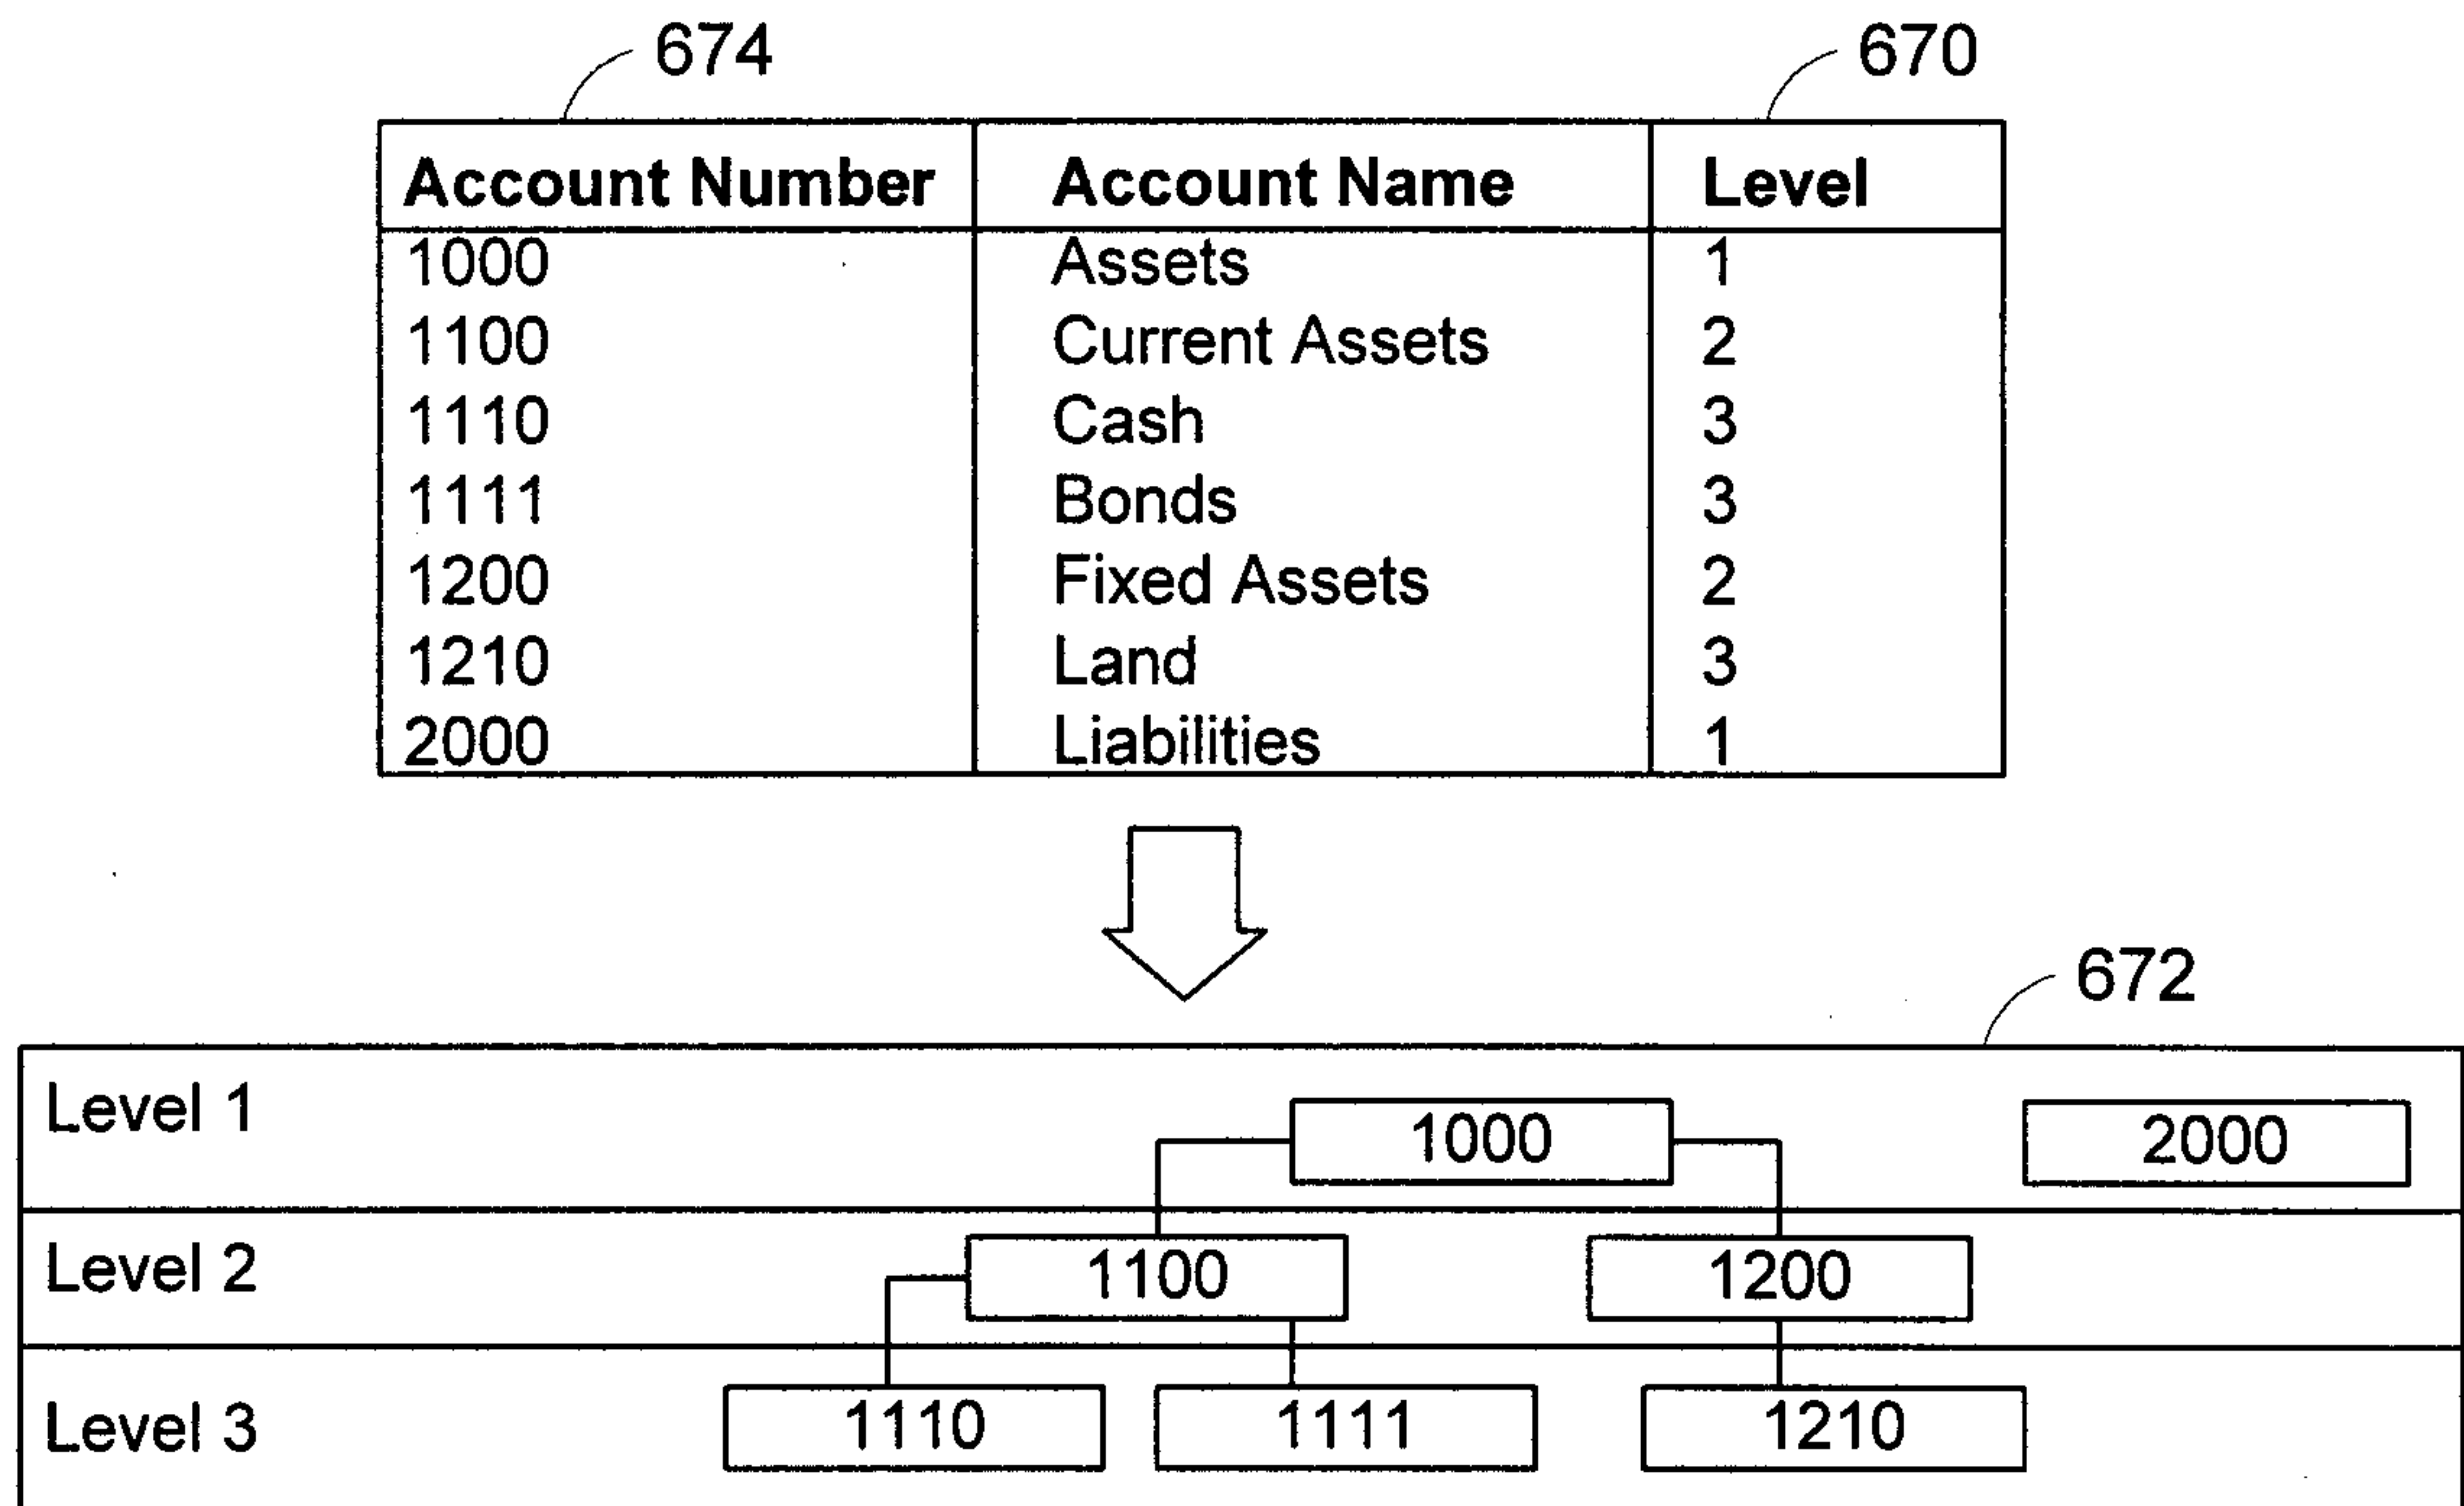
674

670

| Account Number | Account Name | Level |
|---|---|---|
| 1000 | Assets | 1 |
| 1100 | Current Assets | 2 |
| 1110 | Cash | 3 |
| 1111 | Bonds | 3 |
| 1200 | Fixed Assets | 2 |
| 1210 | Land | 3 |
| 2000 | Liabilities | 1 |

672

Level 1
1000
2000

Level 2
1100
1200

Level 3
1110
1111
1210